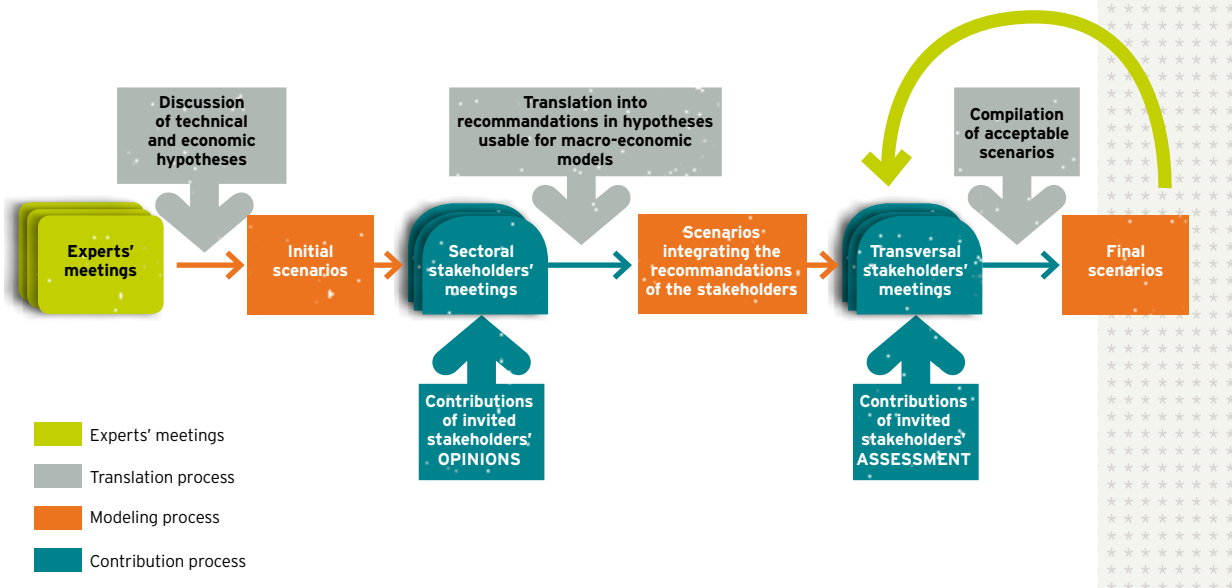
Discussion of technical and economic hypotheses

Translation into recommandations in hypotheses usable for macro-economic models

Compilation of acceptable scenarios

Experts' meetings

Initial scenarios

Sectoral stakeholders' meetings

Scenarios integrating the recommandations of the stakeholders

Transversal stakeholders' meetings

Final scenarios

Contributions of invited stakeholders' OPINIONS

Contributions of invited stakeholders' ASSESSMENT

Experts' meetings

Translation process

Modeling process

Contribution process